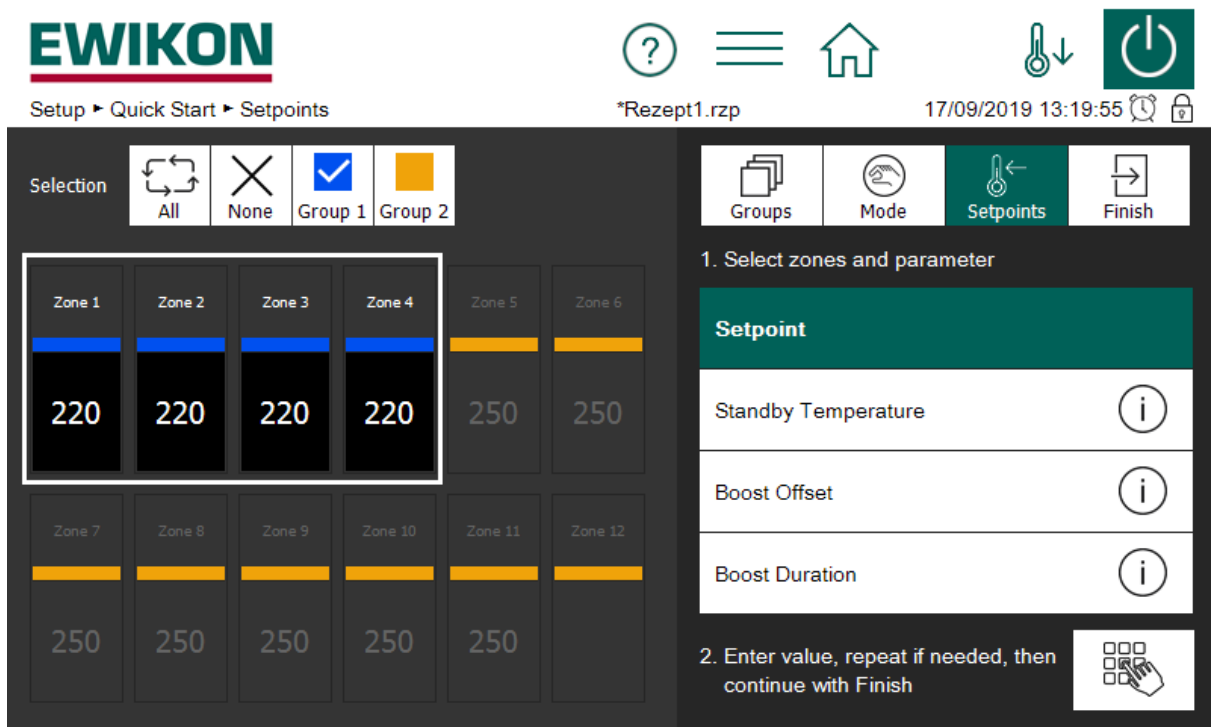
EWIKON

Setup ▸ Quick Start ▸ Setpoints

*Rezept1.rzp

17/09/2019 13:19:55

Selection

All

None

Group 1

Group 2

Groups

Mode

Setpoints

Finish

1. Select zones and parameter

Zone 1
220

Zone 2
220

Zone 3
220

Zone 4
220

Zone 5
250

Zone 6
250

Zone 7
250

Zone 8
250

Zone 9
250

Zone 10
250

Zone 11
250

Zone 12

Setpoint

Standby Temperature

Boost Offset

Boost Duration

2. Enter value, repeat if needed, then continue with Finish